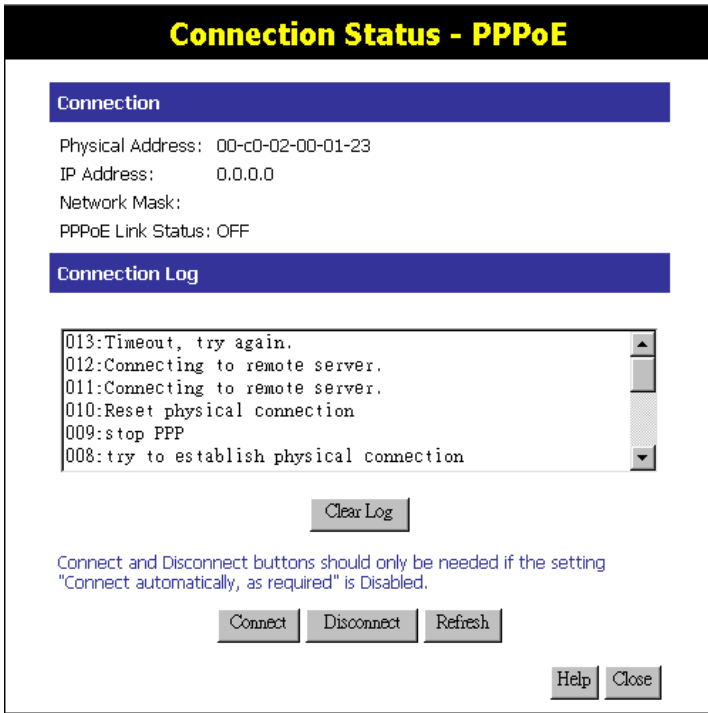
Connection Status - PPPoE

Connection

Physical Address: 00-c0-02-00-01-23
IP Address: 0.0.0.0
Network Mask:
PPPoE Link Status: OFF

Connection Log

013:Timeout, try again.
012:Connecting to remote server.
011:Connecting to remote server.
010:Reset physical connection
009:stop PPP
008:try to establish physical connection

Clear Log

Connect and Disconnect buttons should only be needed if the setting "Connect automatically, as required" is Disabled.

Connect Disconnect Refresh

Help Close